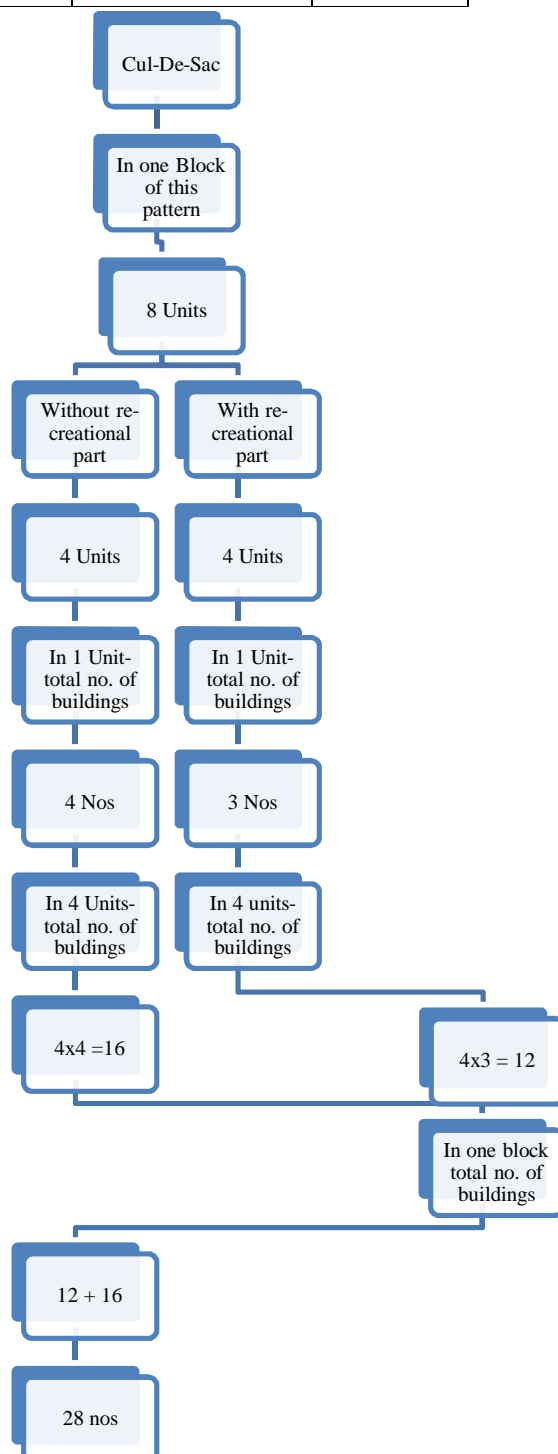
Cul-De-Sac

In one Block of this pattern

8 Units

Without recreational part

With recreational part

4 Units

4 Units

In 1 Unit-total no. of buildings

In 1 Unit-total no. of buildings

4 Nos

3 Nos

In 4 Units-total no. of buldings

In 4 units-total no. of buildings

4x4 =16

4x3 = 12

In one block total no. of buildings

12 + 16

28 nos